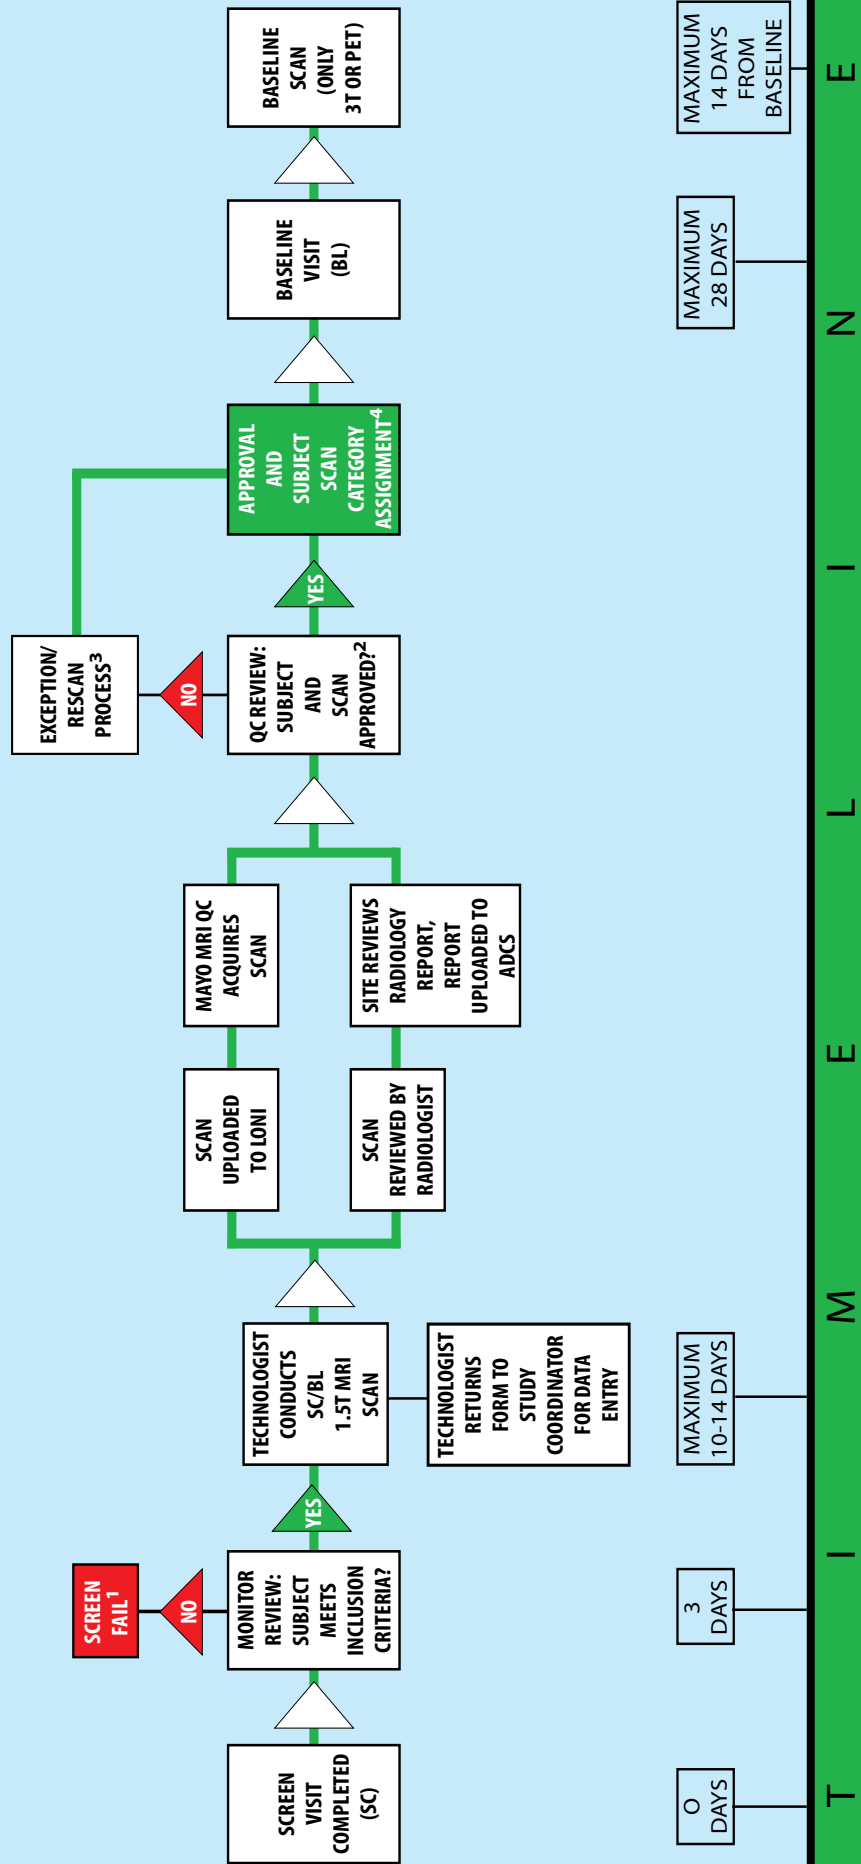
SCREEN VISIT COMPLETED (SC)

MONITOR REVIEW: SUBJECT MEETS INCLUSION CRITERIA?

NO

SCREEN FAIL$^1$

YES

TECHNOLOGIST CONDUCTS SC/BL 1.5T MRI SCAN

TECHNOLOGIST RETURNS FORM TO STUDY COORDINATOR FOR DATA ENTRY

SCAN UPLOADED TO LONI

MAYO MRI QC ACQUIRES SCAN

SCAN REVIEWED BY RADIOLOGIST

SITE REVIEWS RADIOLOGY REPORT, REPORT UPLOADED TO ADCS

QC REVIEW: SUBJECT AND SCAN APPROVED?$^2$

NO

EXCEPTION/ RESCAN PROCESS$^3$

YES

APPROVAL AND SUBJECT SCAN CATEGORY ASSIGNMENT$^4$

BASELINE VISIT (BL)

BASELINE SCAN (ONLY 3T OR PET)

0 DAYS

3 DAYS

MAXIMUM 10-14 DAYS

MAXIMUM 28 DAYS

MAXIMUM 14 DAYS FROM BASELINE

TIMELINE